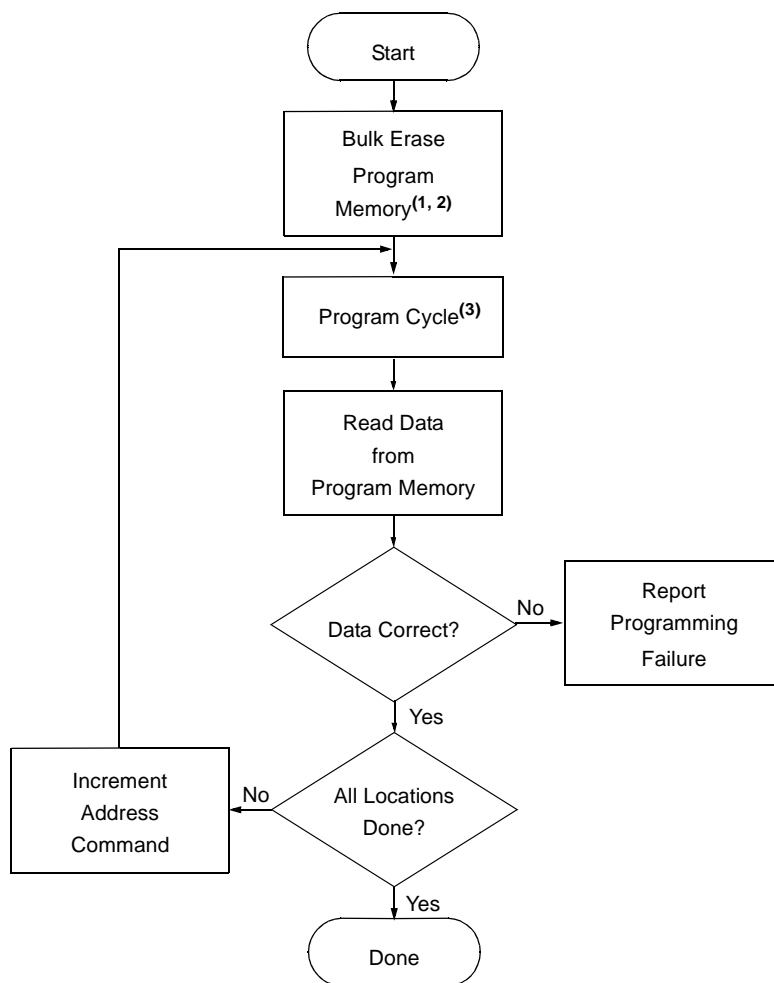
Start

Bulk Erase Program Memory$^{(1, 2)}$

Program Cycle$^{(3)}$

Read Data from Program Memory

Data Correct?

No

Report Programming Failure

Yes

All Locations Done?

No

Increment Address Command

Yes

Done